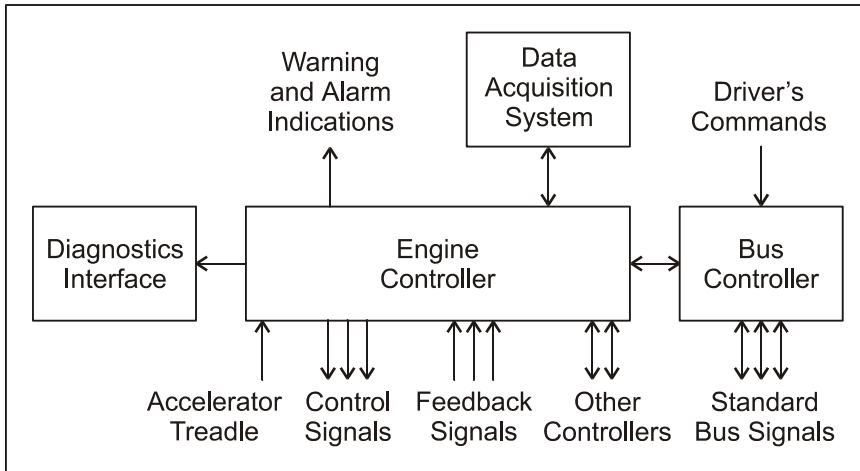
Warning and Alarm Indications

Data Acquisition System

Driver's Commands

Diagnostics Interface

Engine Controller

Bus Controller

Accelerator Treadle

Control Signals

Feedback Signals

Other Controllers

Standard Bus Signals